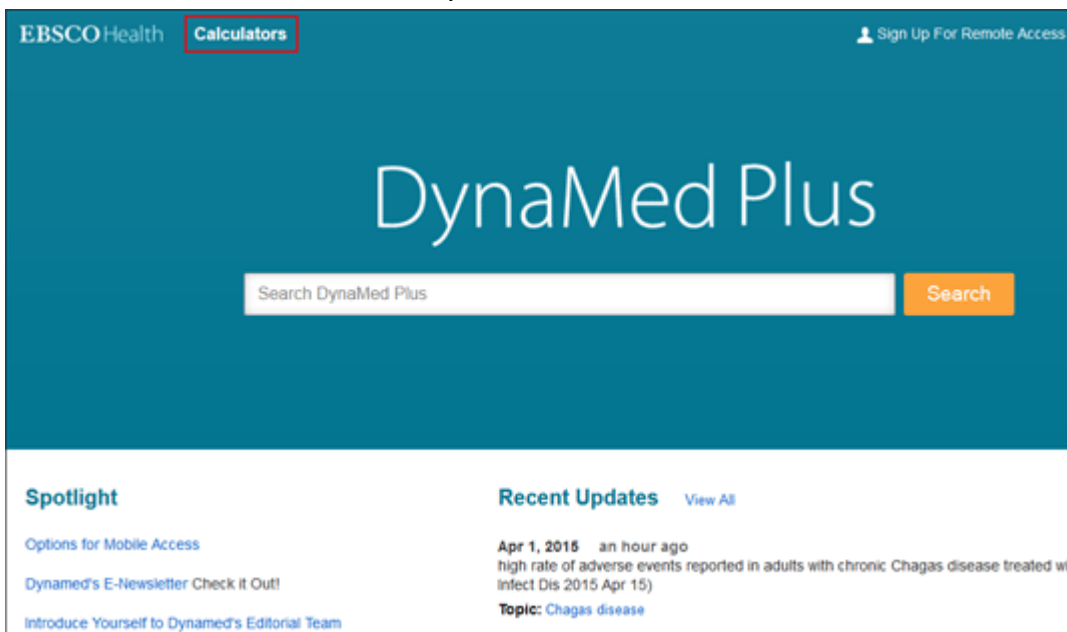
EBSCO Health Calculators

Sign Up For Remote Access

DynaMed Plus

Search DynaMed Plus

Search

Spotlight

Options for Mobile Access

Dynamed's E-Newsletter Check it Out!

Introduce Yourself to Dynamed's Editorial Team

Recent Updates View All

Apr 1, 2015 an hour ago

high rate of adverse events reported in adults with chronic Chagas disease treated wi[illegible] Infect Dis 2015 Apr 15)

Topic: Chagas disease